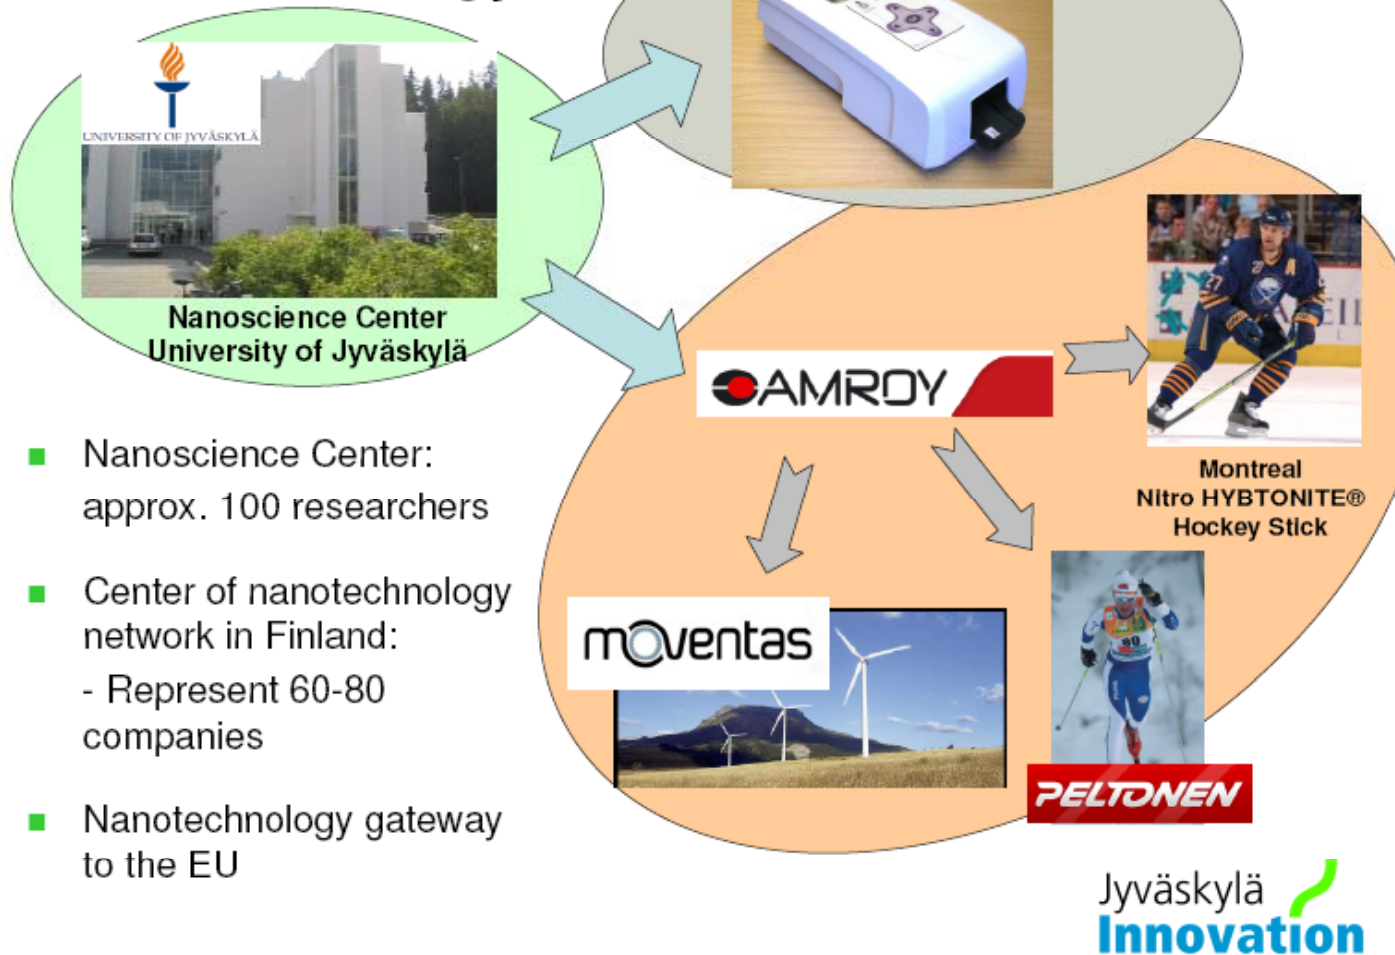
UNIVERSITY OF JYVÄSKYLÄ

Nanoscience Center
University of Jyväskylä

AMROY

Montreal
Nitro HYBTONITE®
Hockey Stick

moventas

PELTONEN

- Nanoscience Center: approx. 100 researchers

- Center of nanotechnology network in Finland:
- Represent 60-80 companies

- Nanotechnology gateway to the EU

Jyväskylä
Innovation